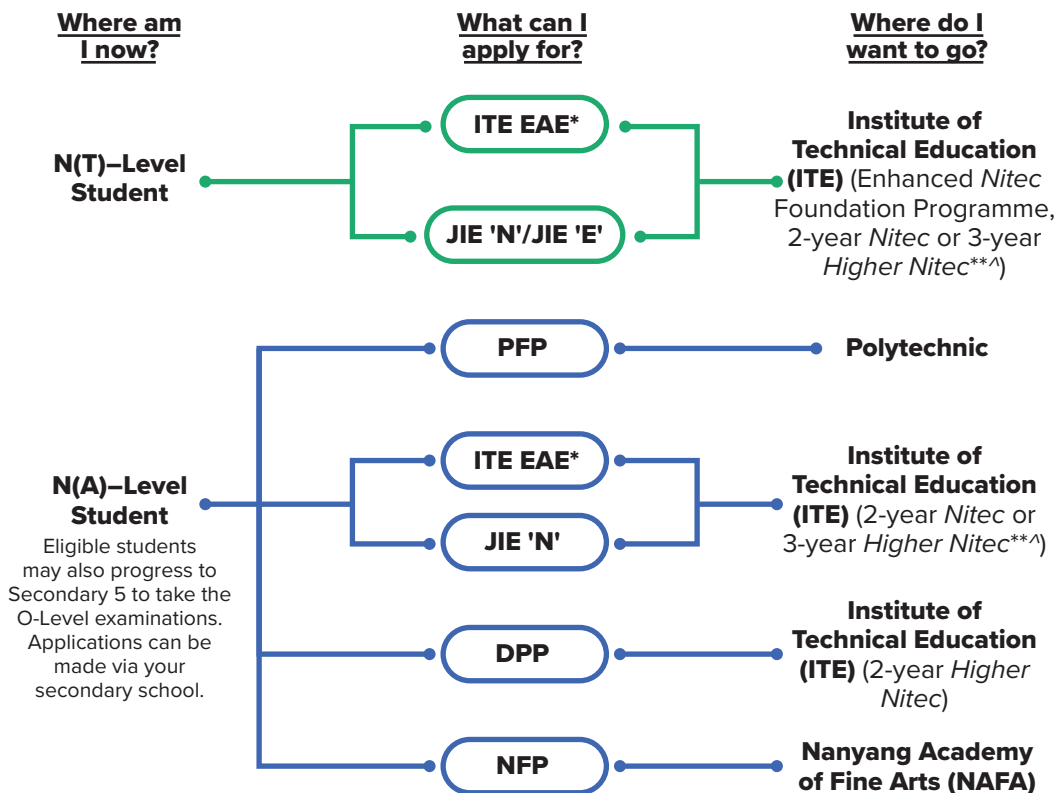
Where am I now?

What can I apply for?

Where do I want to go?

N(T)–Level Student

ITE EAE*

JIE 'N'/JIE 'E'

Institute of Technical Education (ITE) (Enhanced *Nitec* Foundation Programme, 2-year *Nitec* or 3-year *Higher Nitec*\*\*^)

N(A)–Level Student

Eligible students may also progress to Secondary 5 to take the O-Level examinations. Applications can be made via your secondary school.

PFP

Polytechnic

ITE EAE*

JIE 'N'

Institute of Technical Education (ITE) (2-year *Nitec* or 3-year *Higher Nitec*\*\*^)

DPP

Institute of Technical Education (ITE) (2-year *Higher Nitec*)

NFP

Nanyang Academy of Fine Arts (NAFA)